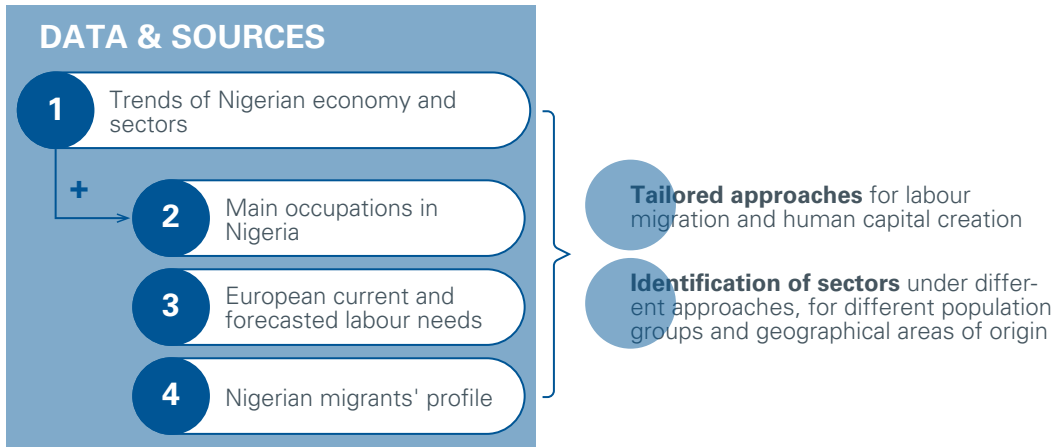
DATA & SOURCES

1 Trends of Nigerian economy and sectors

+

2 Main occupations in Nigeria

3 European current and forecasted labour needs

4 Nigerian migrants' profile

**Tailored approaches** for labour migration and human capital creation

**Identification of sectors** under different approaches, for different population groups and geographical areas of origin